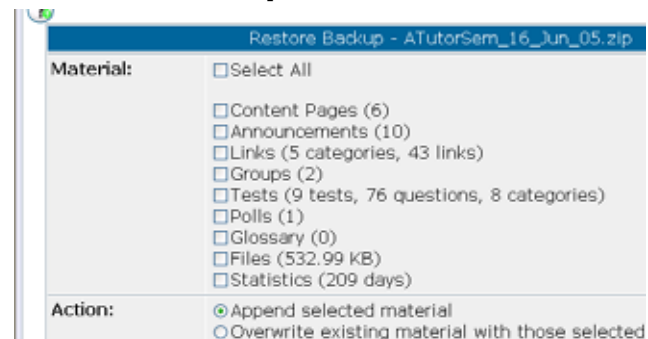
Restore Backup - ATutorSem_16_Jun_05.zip

Material:

☐Select All

☐Content Pages (6)
☐Announcements (10)
☐Links (5 categories, 43 links)
☐Groups (2)
☐Tests (9 tests, 76 questions, 8 categories)
☐Polls (1)
☐Glossary (0)
☐Files (532.99 KB)
☐Statistics (209 days)

Action:

⊙Append selected material
○Overwrite existing material with those selected